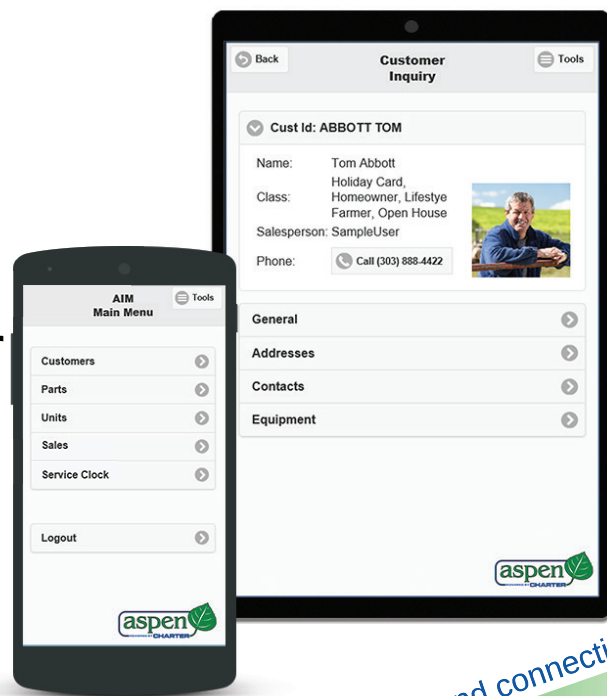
Back

Customer Inquiry

Tools

Cust Id: ABBOTT TOM

Name: Tom Abbott

Class: Holiday Card, Homeowner, Lifestye Farmer, Open House

Salesperson: SampleUser

Phone: Call (303) 888-4422

General

Addresses

Contacts

Equipment

aspen CHARTER

AIM Main Menu

Tools

Customers

Parts

Units

Sales

Service Clock

Logout

aspen CHARTER

nd connecti